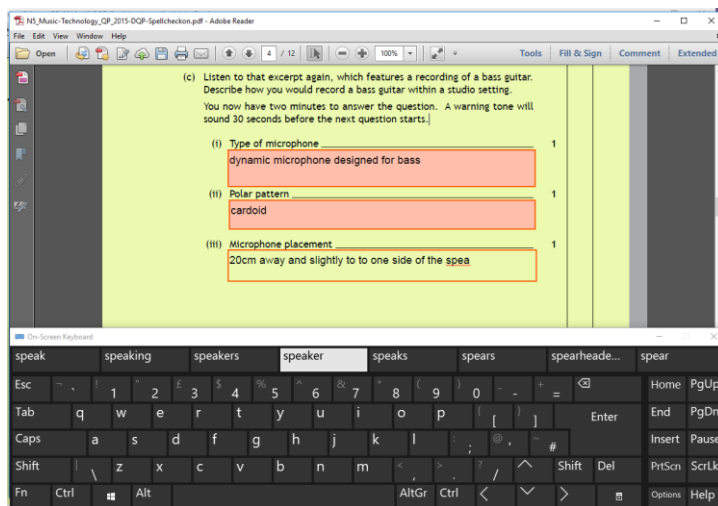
N5_Music-Technology_QP_2015-DQP-Spellcheckon.pdf - Adobe Reader
File Edit View Window Help
Open 4 / 12 100% Tools Fill & Sign Comment Extended

(c) Listen to that excerpt again, which features a recording of a bass guitar. Describe how you would record a bass guitar within a studio setting.

You now have two minutes to answer the question. A warning tone will sound 30 seconds before the next question starts.

(i) Type of microphone 1
dynamic microphone designed for bass

(ii) Polar pattern 1
cardoid

(iii) Microphone placement 1
20cm away and slightly to to one side of the spea

On-Screen Keyboard
speak speaking speakers speaker speaks spears spearheade... spear
Esc ¬ ` ! 1 " 2 £ 3 $ 4 % 5 ^ 6 & 7 * 8 ( 9 ) 0 _ - + = ⌫ Home PgUp
Tab q w e r t y u i o p { [ } ] Enter End PgDn
Caps a s d f g h j k l : ; @ ' ~ # Insert Pause
Shift | \ z x c v b n m < , > . ? / Shift Del PrtScn ScrLk
Fn Ctrl Alt AltGr Ctrl Options Help